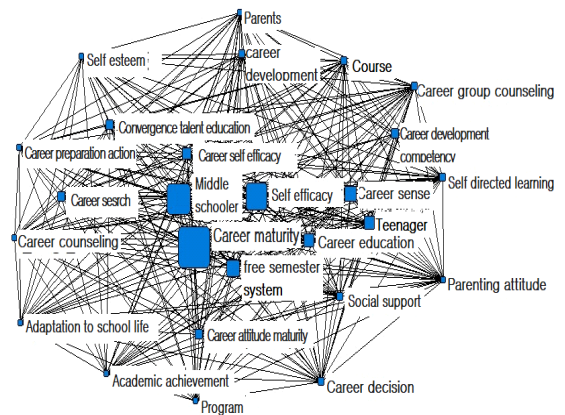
Parents
Self esteem
career development
Course
Career group counseling
Convergence talent education
Career development competency
Career preparation action
Career self efficacy
Self directed learning
Middle schooler
Self efficacy
Career sense
Career search
Teenager
Career maturity
Career education
Career counseling
free semester system
Parenting attitude
Social support
Adaptation to school life
Career attitude maturity
Academic achievement
Career decision
Program